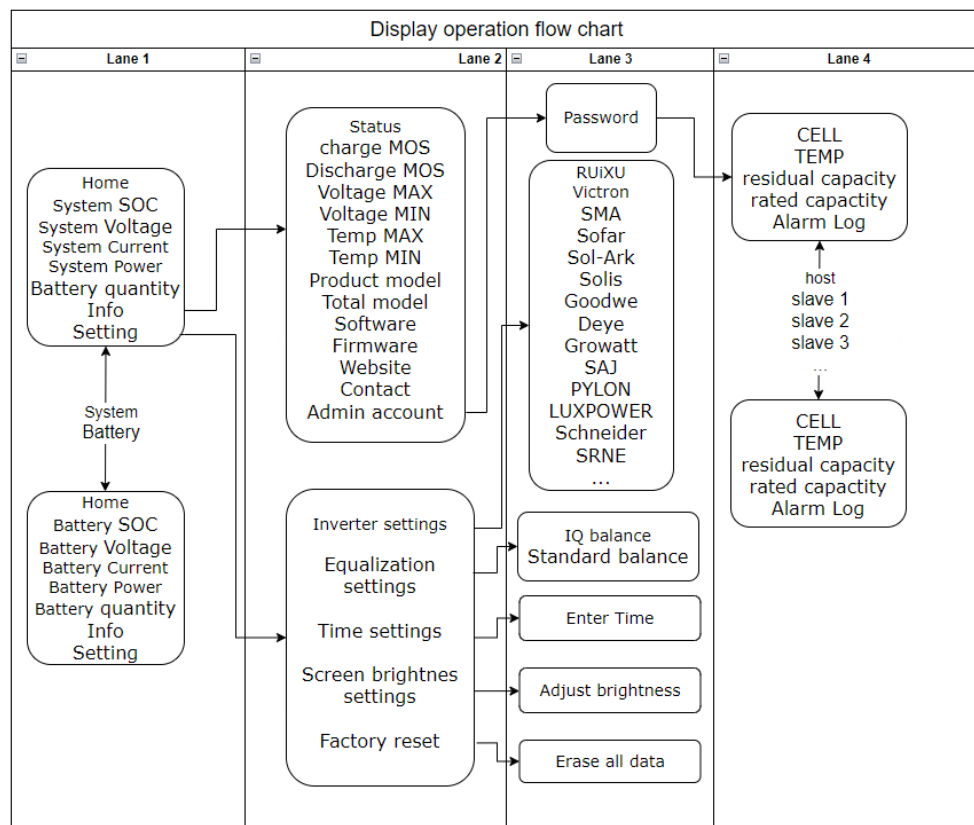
Display operation flow chart

Lane 1

Lane 2

Lane 3

Lane 4

Home
System SOC
System Voltage
System Current
System Power
Battery quantity
Info
Setting

System
Battery

Home
Battery SOC
Battery Voltage
Battery Current
Battery Power
Battery quantity
Info
Setting

Status
charge MOS
Discharge MOS
Voltage MAX
Voltage MIN
Temp MAX
Temp MIN
Product model
Total model
Software
Firmware
Website
Contact
Admin account

Inverter settings
Equalization settings
Time settings
Screen brightnes settings
Factory reset

Password

RUiXU
Victron
SMA
Sofar
Sol-Ark
Solis
Goodwe
Deye
Growatt
SAJ
PYLON
LUXPOWER
Schneider
SRNE
...

IQ balance
Standard balance

Enter Time

Adjust brightness

Erase all data

CELL
TEMP
residual capacity
rated capactity
Alarm Log

host
slave 1
slave 2
slave 3
...

CELL
TEMP
residual capacity
rated capactity
Alarm Log